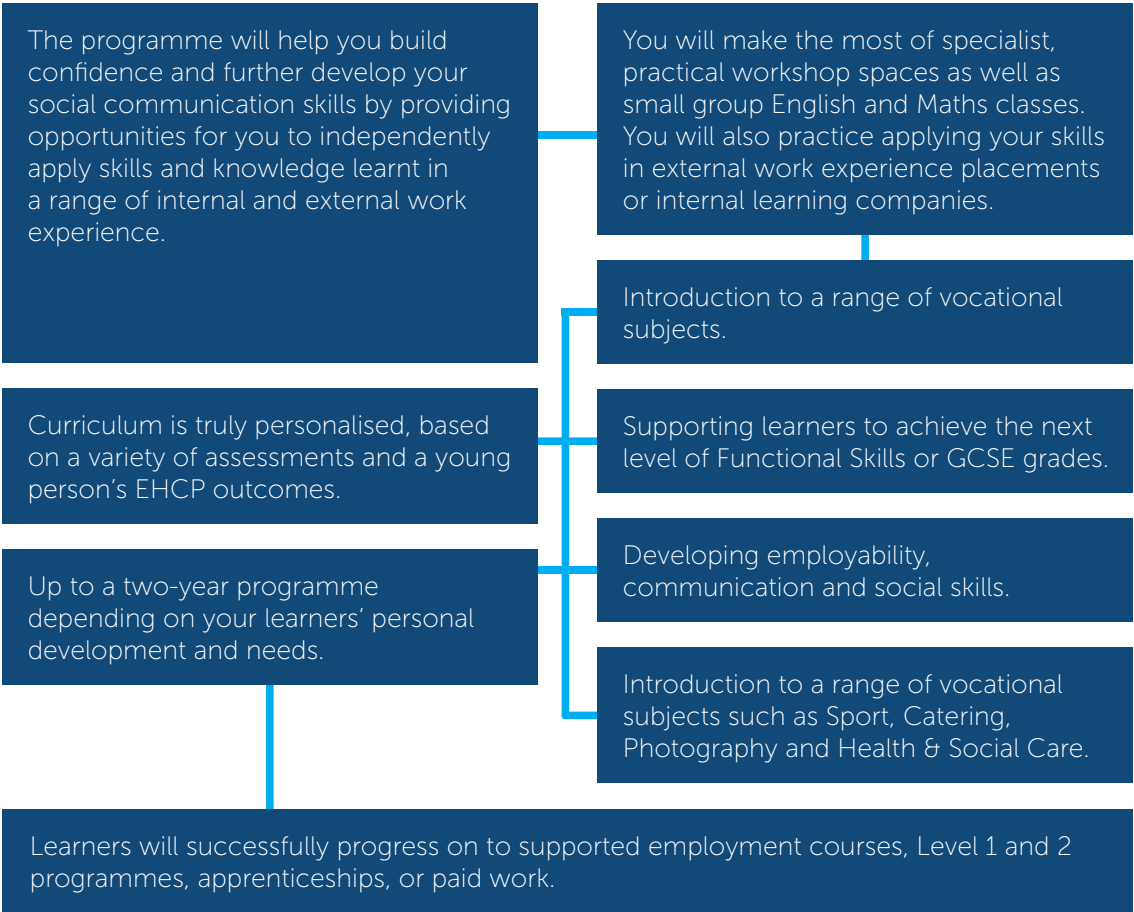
The programme will help you build confidence and further develop your social communication skills by providing opportunities for you to independently apply skills and knowledge learnt in a range of internal and external work experience.

You will make the most of specialist, practical workshop spaces as well as small group English and Maths classes. You will also practice applying your skills in external work experience placements or internal learning companies.

Introduction to a range of vocational subjects.

Curriculum is truly personalised, based on a variety of assessments and a young person's EHCP outcomes.

Supporting learners to achieve the next level of Functional Skills or GCSE grades.

Up to a two-year programme depending on your learners' personal development and needs.

Developing employability, communication and social skills.

Introduction to a range of vocational subjects such as Sport, Catering, Photography and Health & Social Care.

Learners will successfully progress on to supported employment courses, Level 1 and 2 programmes, apprenticeships, or paid work.